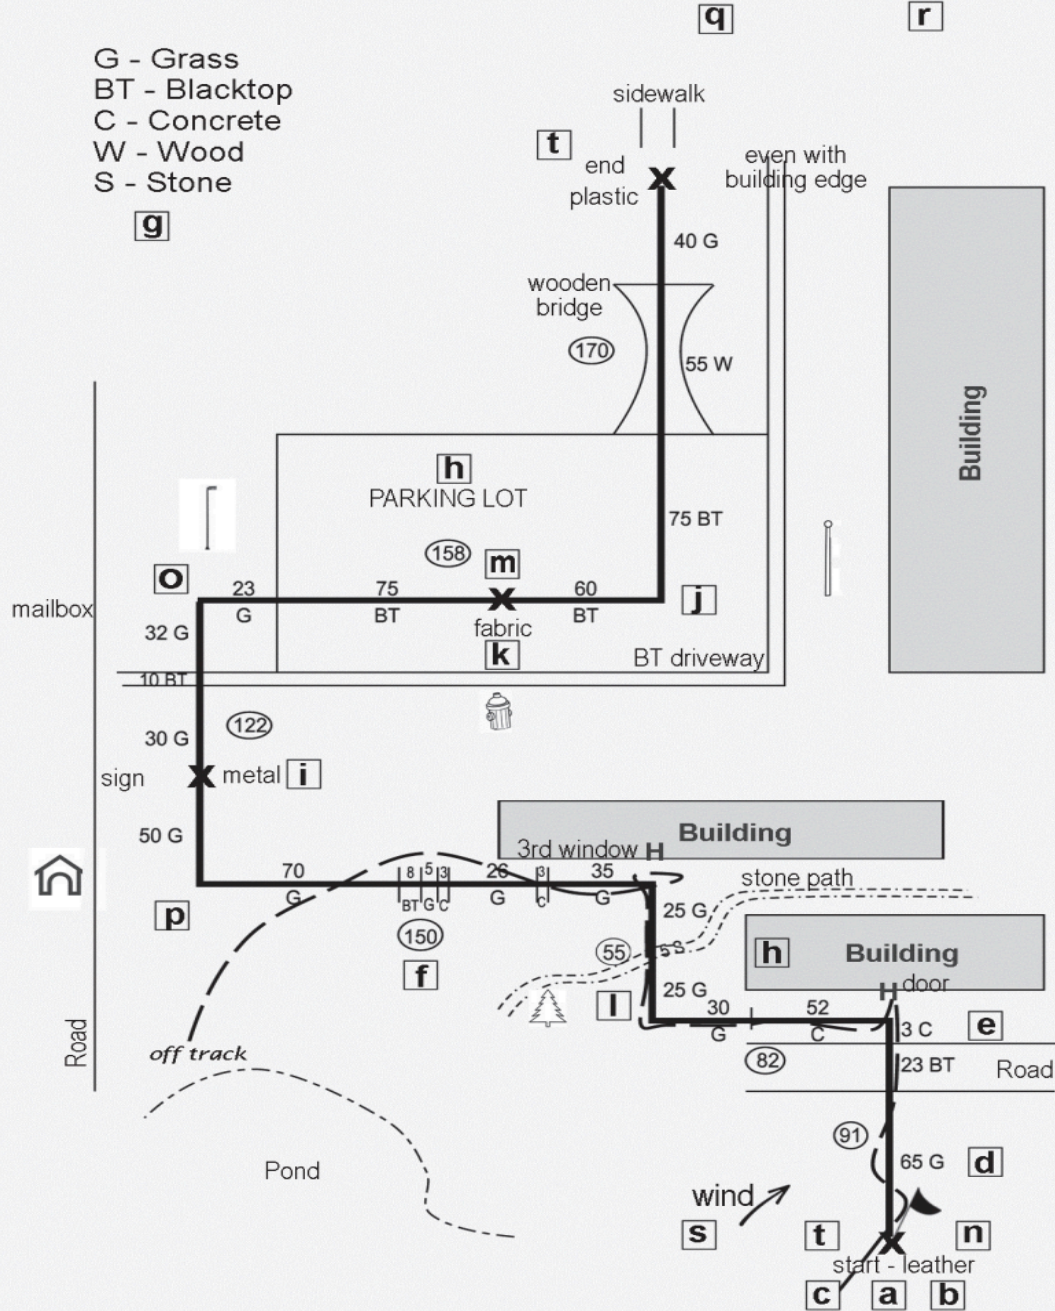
q
r

G - Grass
BT - Blacktop
C - Concrete
W - Wood
S - Stone

g

sidewalk

t

end
plastic

even with building edge

40 G

wooden bridge

170

55 W

Building

h

PARKING LOT

75 BT

158

m

o

23
G

75
BT

60
BT

j

mailbox

32 G

fabric

k

BT driveway

10 BT

122

30 G

sign

metal

i

50 G

Building

3rd window

70
G

8
BT

5
G

3
C

26
G

3
C

35
G

stone path

p

150

f

25 G

55

5 S

h

Building

door

25 G

l

30
G

52
C

3 C

e

82

23 BT

Road

Road

off track

91

65 G

d

Pond

wind

s

t

n

start - leather

c

a

b